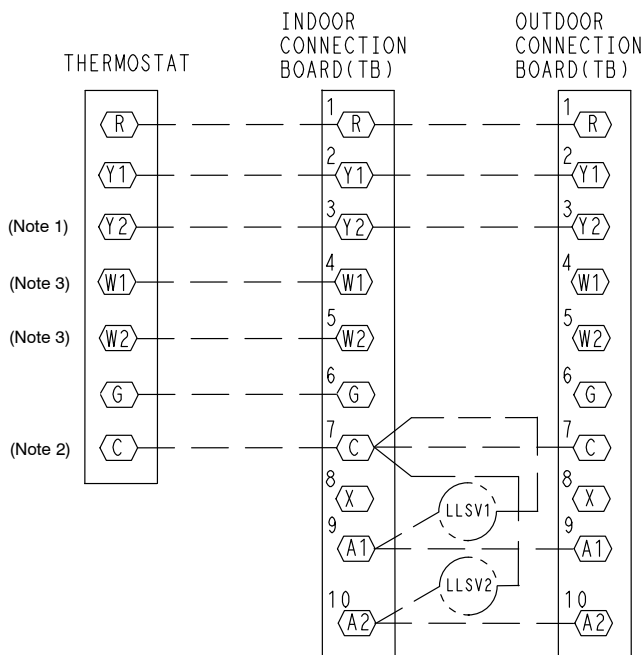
THERMOSTAT

INDOOR CONNECTION BOARD(TB)

OUTDOOR CONNECTION BOARD(TB)

R
Y1
(Note 1) Y2
(Note 3) W1
(Note 3) W2
G
(Note 2) C

1 R
2 Y1
3 Y2
4 W1
5 W2
6 G
7 C
8 X
9 A1
10 A2

1 R
2 Y1
3 Y2
4 W1
5 W2
6 G
7 C
8 X
9 A1
10 A2

LLSV1
LLSV2